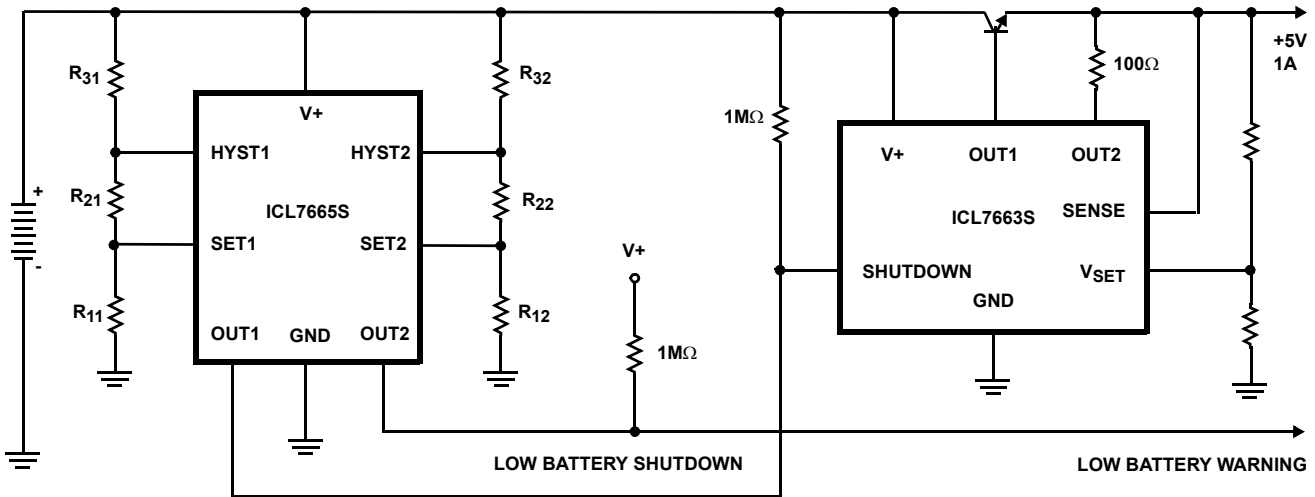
$R_{31}$

$R_{21}$

$R_{11}$

+

-

V+

HYST1

HYST2

ICL7665S

SET1

SET2

OUT1

GND

OUT2

$R_{32}$

$R_{22}$

$R_{12}$

V+

1MΩ

1MΩ

100Ω

+5V
1A

V+

OUT1

OUT2

ICL7663S

SENSE

SHUTDOWN

$V_{SET}$

GND

LOW BATTERY SHUTDOWN

LOW BATTERY WARNING